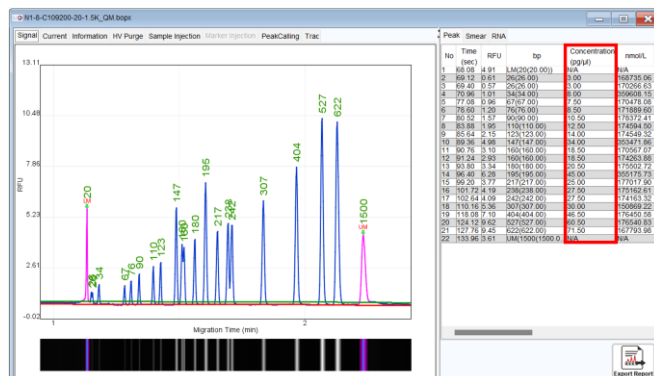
N1-6-C109200-20-1.5K_QM.bopx

Signal Current Information HV Purge Sample Injection Marker Injection PeakCalling Trac

Peak Smear RNA

13.11
10.48
7.86
5.23
2.61
-0.02

RFU

20
UM
26
34
67
76
90
110
123
147
160
180
195
217
236
242
307
404
527
622
1500
UM

1
2
Migration Time (min)

| No | Time (sec) | RFU | bp | Concentration (pg/µl) | nmol/L |
|---|---|---|---|---|---|
| 1 | 66.08 | 4.91 | LM(20(20.00)) | N/A | N/A |
| 2 | 69.12 | 0.61 | 26(26.00) | 3.00 | 168735.06 |
| 3 | 69.40 | 0.57 | 26(26.00) | 3.00 | 170266.63 |
| 4 | 70.96 | 1.01 | 34(34.00) | 6.00 | 259606.15 |
| 5 | 77.08 | 0.96 | 67(67.00) | 7.50 | 170478.08 |
| 6 | 78.60 | 1.20 | 76(76.00) | 8.50 | 171689.60 |
| 7 | 80.52 | 1.57 | 90(90.00) | 10.50 | 178372.41 |
| 8 | 83.88 | 1.95 | 110(110.00) | 12.50 | 174594.50 |
| 9 | 85.64 | 2.15 | 123(123.00) | 14.00 | 174549.32 |
| 10 | 89.36 | 4.98 | 147(147.00) | 34.00 | 353471.86 |
| 11 | 90.76 | 3.10 | 160(160.00) | 18.50 | 170567.07 |
| 12 | 91.24 | 2.93 | 160(160.00) | 18.50 | 174263.88 |
| 13 | 93.80 | 3.34 | 180(180.00) | 20.50 | 175502.72 |
| 14 | 96.40 | 6.28 | 195(195.00) | 45.00 | 355175.73 |
| 15 | 99.20 | 3.77 | 217(217.00) | 25.00 | 177017.90 |
| 16 | 101.72 | 4.19 | 236(236.00) | 27.50 | 175162.61 |
| 17 | 102.64 | 4.09 | 242(242.00) | 27.50 | 174163.32 |
| 18 | 110.16 | 5.36 | 307(307.00) | 30.00 | 150869.22 |
| 19 | 118.08 | 7.10 | 404(404.00) | 46.50 | 176450.58 |
| 20 | 124.12 | 9.62 | 527(527.00) | 60.50 | 176540.83 |
| 21 | 127.76 | 9.45 | 622(622.00) | 71.50 | 167793.98 |
| 22 | 133.96 | 3.61 | UM(1500(1500.0 | N/A | N/A |

Export Report